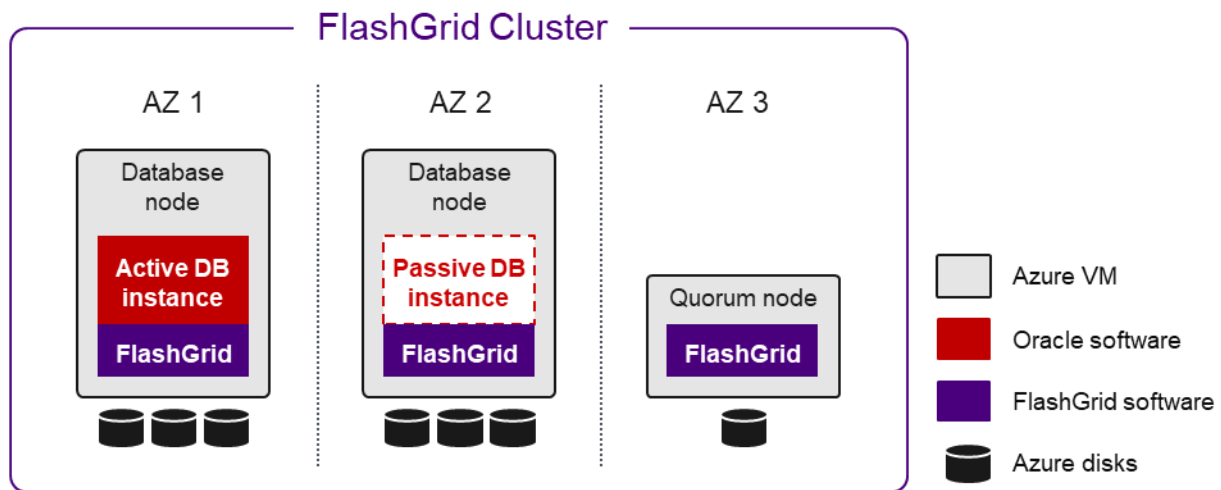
FlashGrid Cluster

AZ 1

Database node

Active DB instance

FlashGrid

AZ 2

Database node

Passive DB instance

FlashGrid

AZ 3

Quorum node

FlashGrid

Azure VM

Oracle software

FlashGrid software

Azure disks